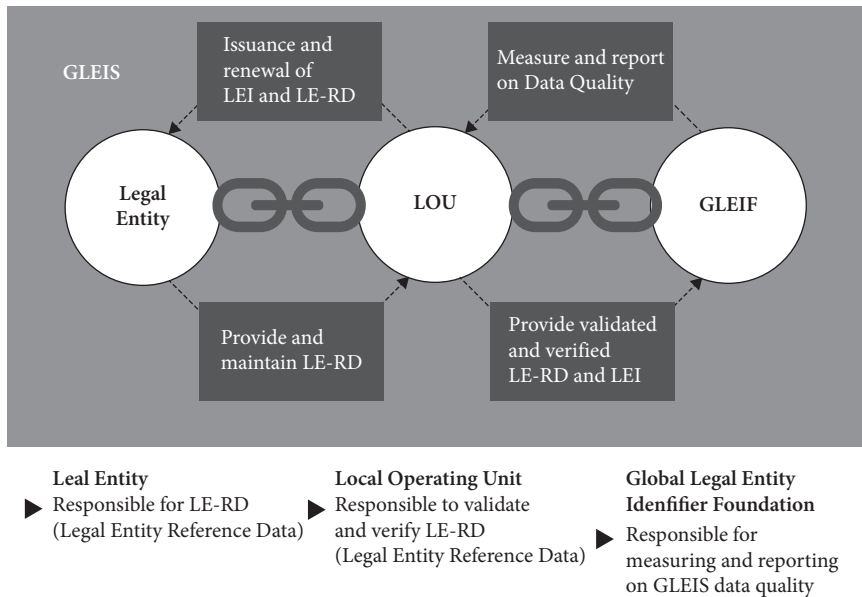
GLEIS

Issuance and renewal of LEI and LE-RD

Measure and report on Data Quality

Legal Entity

LOU

GLEIF

Provide and maintain LE-RD

Provide validated and verified LE-RD and LEI

Leal Entity
Responsible for LE-RD (Legal Entity Reference Data)

Local Operating Unit
Responsible to validate and verify LE-RD (Legal Entity Reference Data)

Global Legal Entity Idenfifier Foundation
Responsible for measuring and reporting on GLEIS data quality